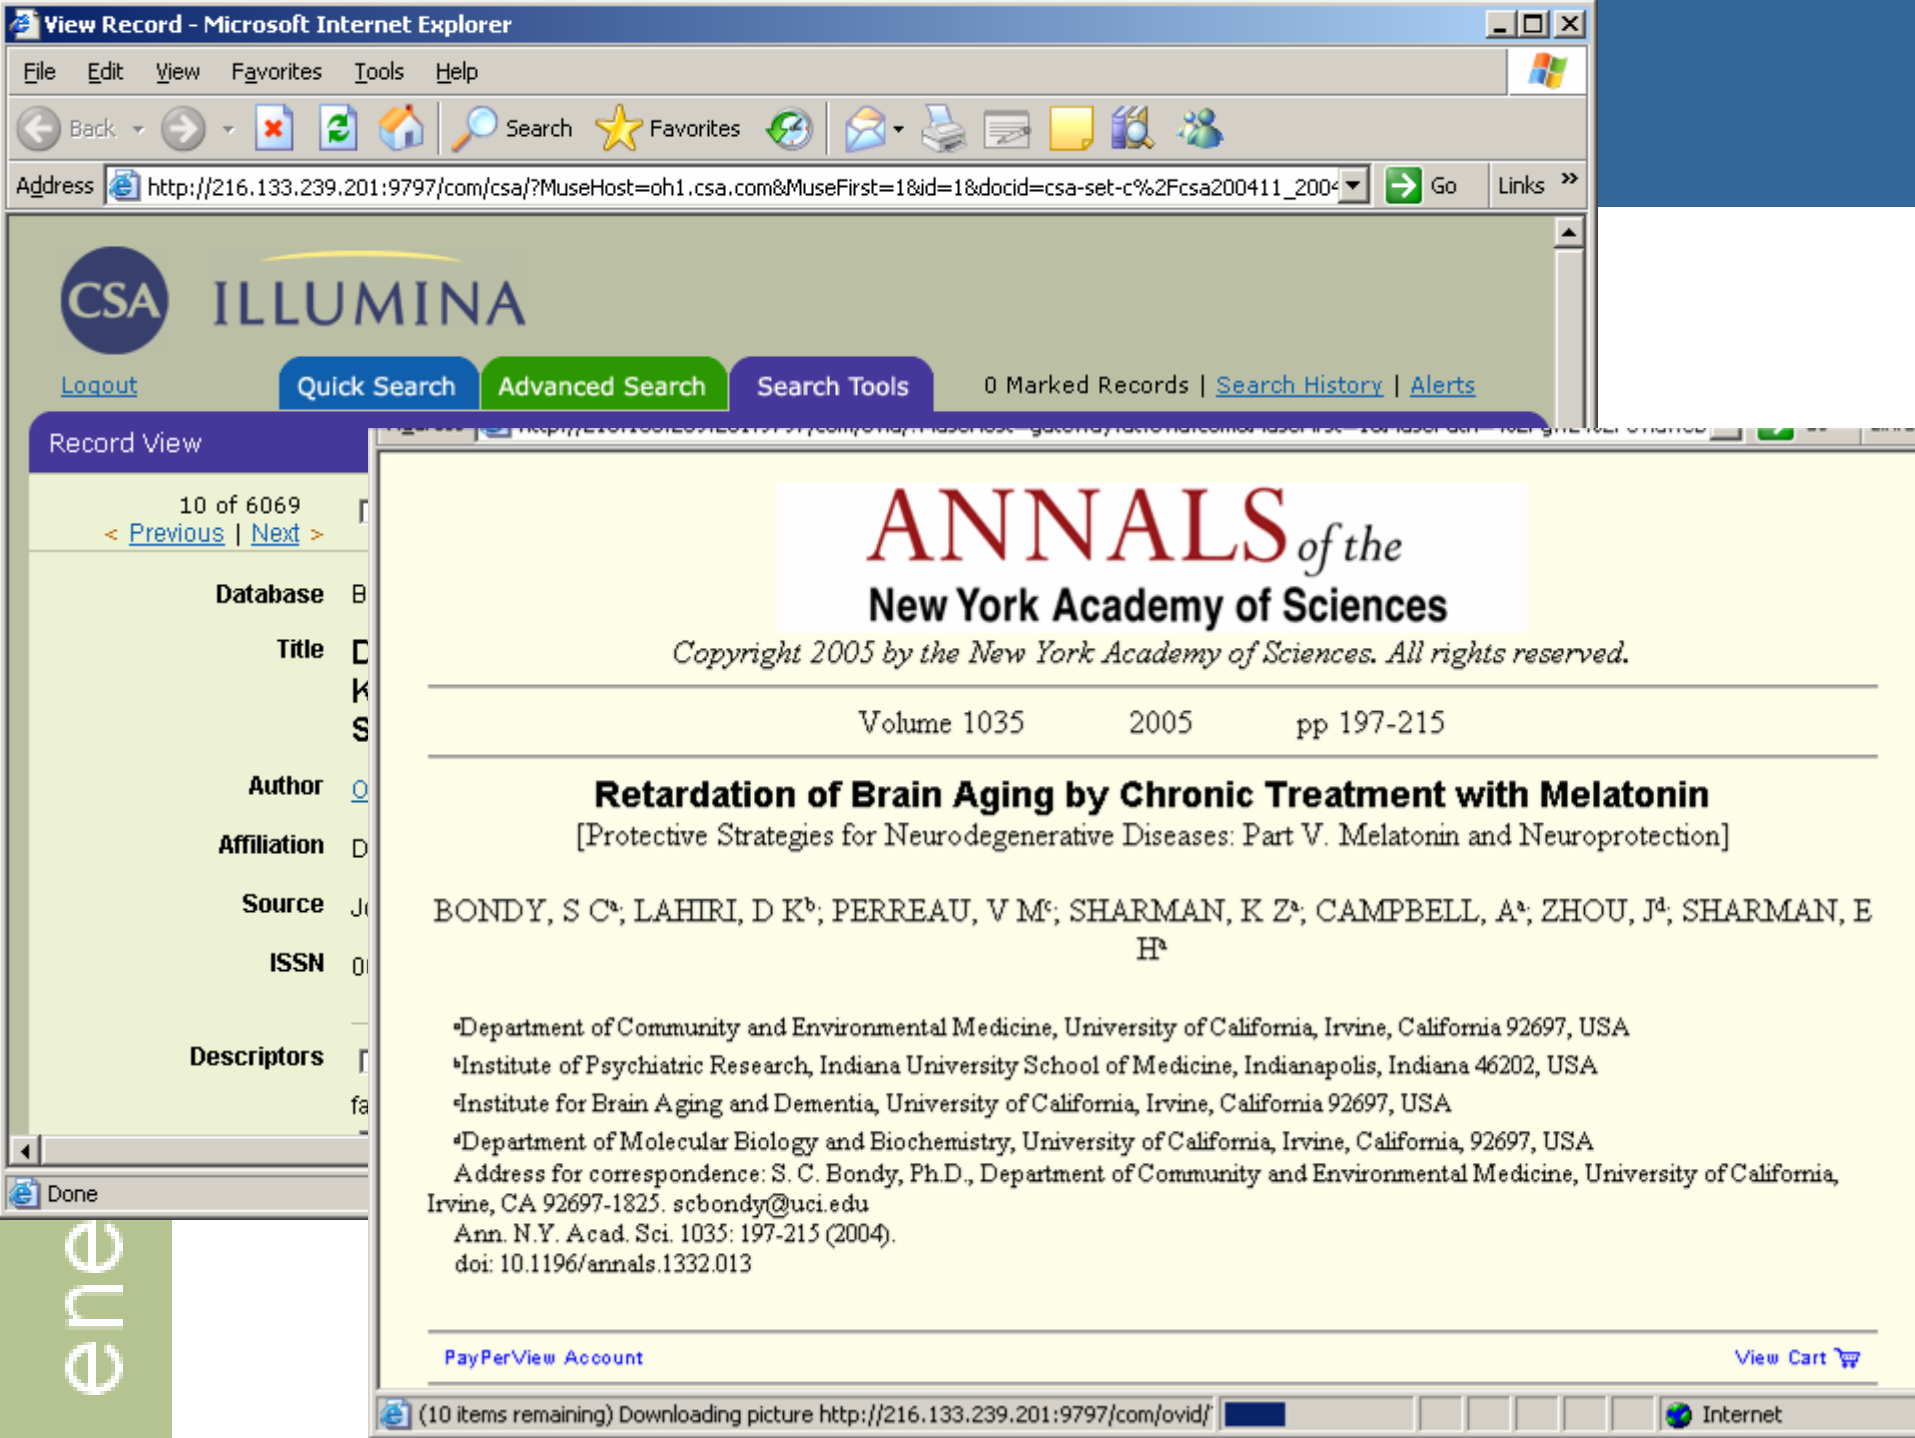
View Record - Microsoft Internet Explorer

File Edit View Favorites Tools Help

Back Search Favorites

Address http://216.133.239.201:9797/com/csa/?MuseHost=oh1.csa.com&MuseFirst=1&id=1&docid=csa-set-c%2Fcsa200411_200 Go Links

CSA ILLUMINA

Logout

Quick Search Advanced Search Search Tools 0 Marked Records | Search History | Alerts

Record View

10 of 6069
< Previous | Next >

Database B

Title D K S

Author O

Affiliation D

Source J

ISSN 0

Descriptors fa

Done

ene

ANNALS of the New York Academy of Sciences

Copyright 2005 by the New York Academy of Sciences. All rights reserved.

Volume 1035 2005 pp 197-215

Retardation of Brain Aging by Chronic Treatment with Melatonin

[Protective Strategies for Neurodegenerative Diseases: Part V. Melatonin and Neuroprotection]

BONDY, S C$^a$; LAHIRI, D K$^b$; PERREAU, V M$^c$; SHARMAN, K Z$^a$; CAMPBELL, A$^a$; ZHOU, J$^d$; SHARMAN, E H$^a$

$^a$Department of Community and Environmental Medicine, University of California, Irvine, California 92697, USA

$^b$Institute of Psychiatric Research, Indiana University School of Medicine, Indianapolis, Indiana 46202, USA

$^c$Institute for Brain Aging and Dementia, University of California, Irvine, California 92697, USA

$^d$Department of Molecular Biology and Biochemistry, University of California, Irvine, California, 92697, USA

Address for correspondence: S. C. Bondy, Ph.D., Department of Community and Environmental Medicine, University of California, Irvine, CA 92697-1825. scbondy@uci.edu
Ann. N.Y. Acad. Sci. 1035: 197-215 (2004).
doi: 10.1196/annals.1332.013

PayPerView Account View Cart

(10 items remaining) Downloading picture http://216.133.239.201:9797/com/ovid/ Internet